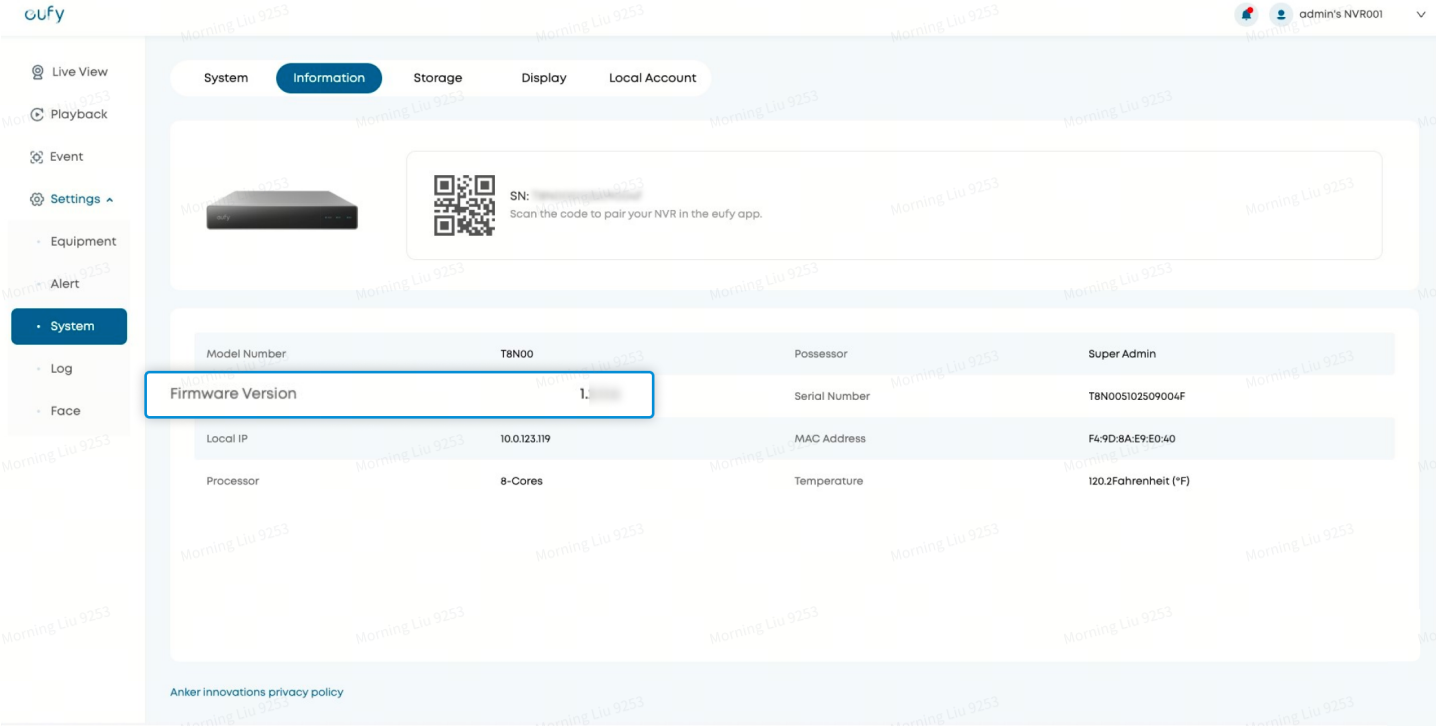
eufy

admin's NVR001

Live View
Playback
Event
Settings
Equipment
Alert
System
Log
Face

System | Information | Storage | Display | Local Account

SN: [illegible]
Scan the code to pair your NVR in the eufy app.

| | | | |
|---|---|---|---|
| Model Number | T8N00 | Possessor | Super Admin |
| Firmware Version | 1.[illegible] | Serial Number | T8N005102509004F |
| Local IP | 10.0.123.119 | MAC Address | F4:9D:8A:E9:E0:40 |
| Processor | 8-Cores | Temperature | 120.2Fahrenheit (°F) |

Anker innovations privacy policy

Morning Liu 9253